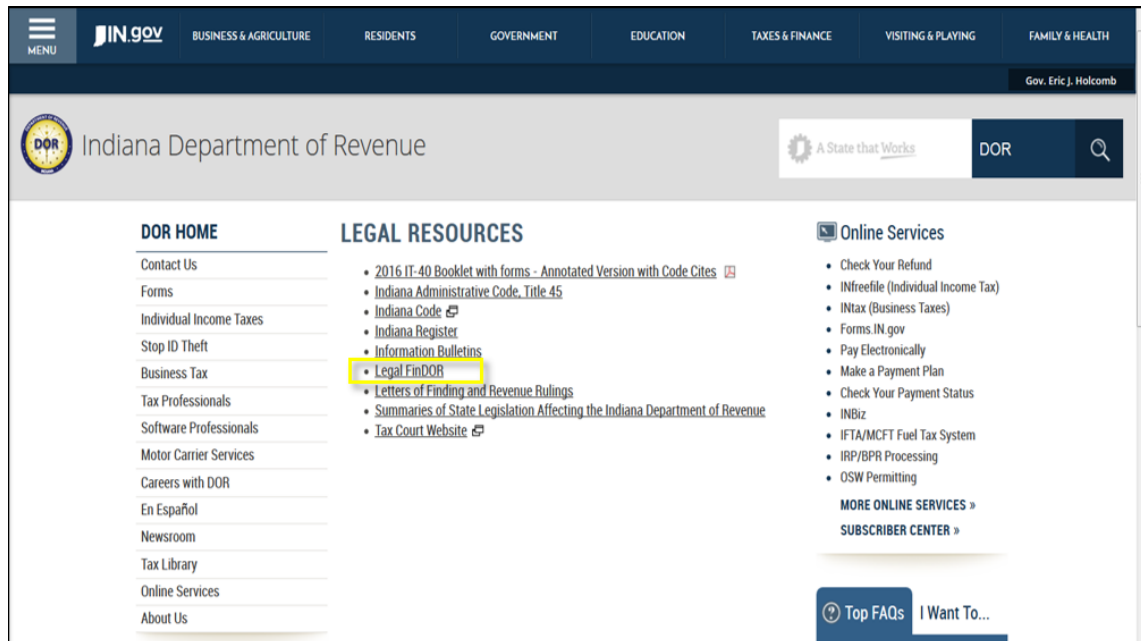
MENU
IN.gov
BUSINESS & AGRICULTURE
RESIDENTS
GOVERNMENT
EDUCATION
TAXES & FINANCE
VISITING & PLAYING
FAMILY & HEALTH

Gov. Eric J. Holcomb

DOR
Indiana Department of Revenue

A State that Works
DOR

DOR HOME
Contact Us
Forms
Individual Income Taxes
Stop ID Theft
Business Tax
Tax Professionals
Software Professionals
Motor Carrier Services
Careers with DOR
En Español
Newsroom
Tax Library
Online Services
About Us

LEGAL RESOURCES
- 2016 IT-40 Booklet with forms - Annotated Version with Code Cites
- Indiana Administrative Code, Title 45
- Indiana Code
- Indiana Register
- Information Bulletins
- Legal FinDOR
- Letters of Finding and Revenue Rulings
- Summaries of State Legislation Affecting the Indiana Department of Revenue
- Tax Court Website

Online Services
- Check Your Refund
- INfreefile (Individual Income Tax)
- INtax (Business Taxes)
- Forms.IN.gov
- Pay Electronically
- Make a Payment Plan
- Check Your Payment Status
- INBiz
- IFTA/MCFT Fuel Tax System
- IRP/BPR Processing
- OSW Permitting

MORE ONLINE SERVICES »
SUBSCRIBER CENTER »

Top FAQs
I Want To...